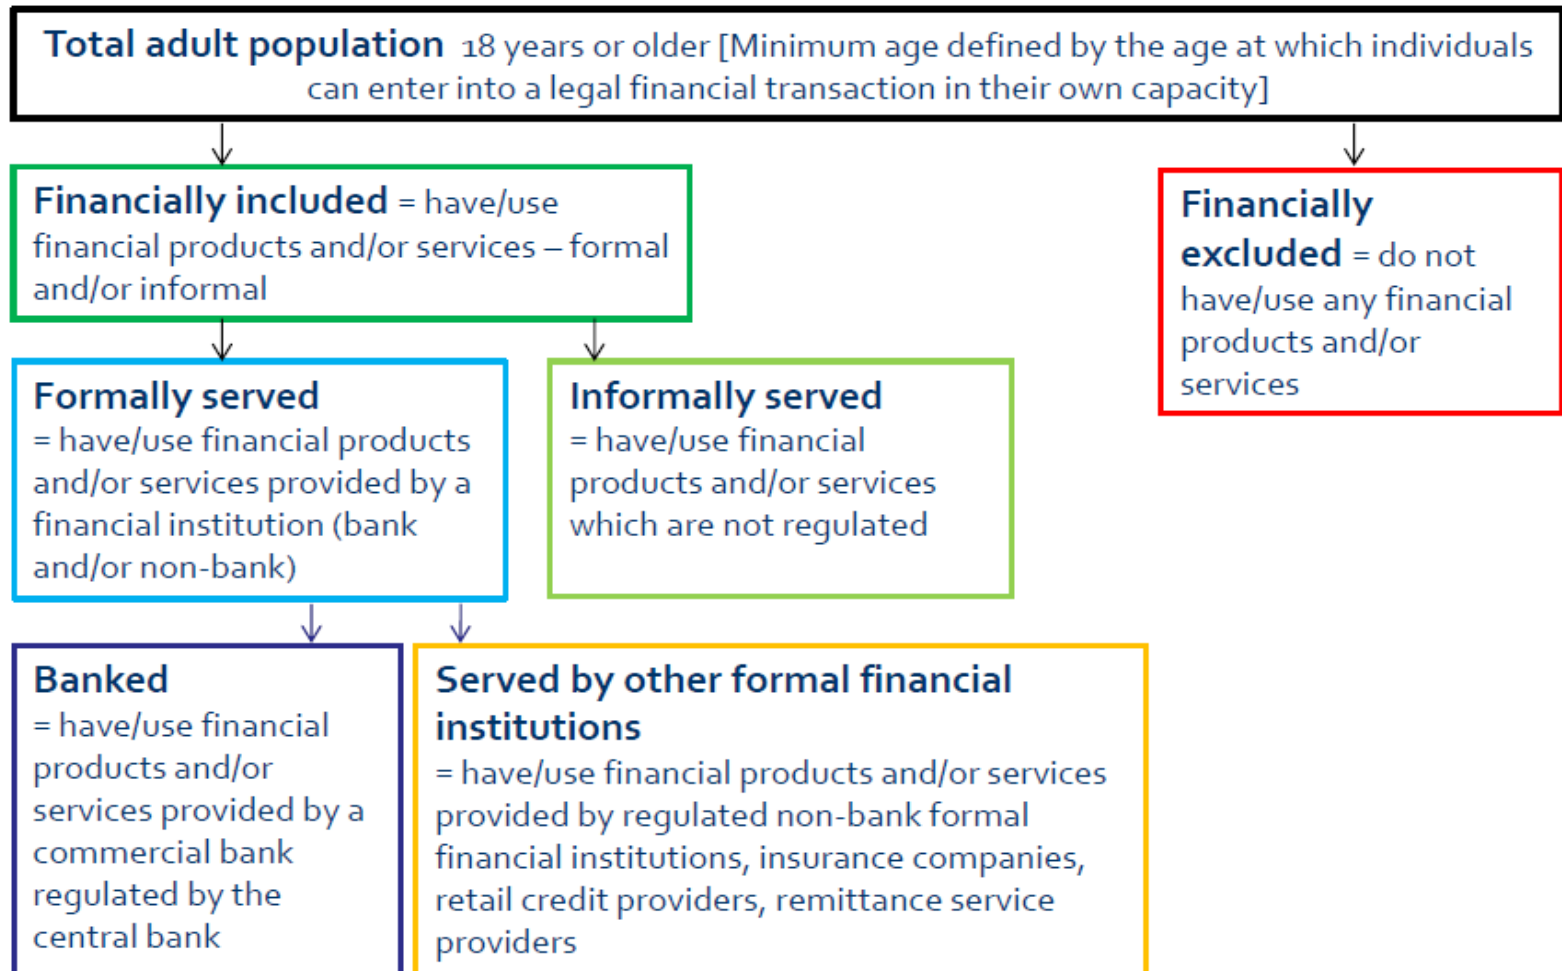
**Total adult population** 18 years or older [Minimum age defined by the age at which individuals can enter into a legal financial transaction in their own capacity]

**Financially included** = have/use financial products and/or services – formal and/or informal

**Financially excluded** = do not have/use any financial products and/or services

**Formally served** = have/use financial products and/or services provided by a financial institution (bank and/or non-bank)

**Informally served** = have/use financial products and/or services which are not regulated

**Banked** = have/use financial products and/or services provided by a commercial bank regulated by the central bank

**Served by other formal financial institutions** = have/use financial products and/or services provided by regulated non-bank formal financial institutions, insurance companies, retail credit providers, remittance service providers